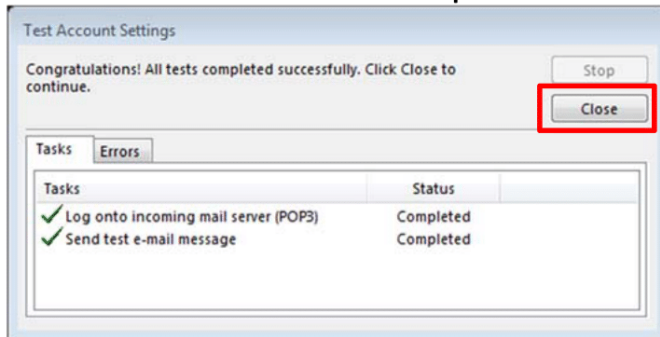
Test Account Settings

Congratulations! All tests completed successfully. Click Close to continue.

Stop

Close

Tasks
Errors

| Tasks | Status |
|---|---|
| Log onto incoming mail server (POP3) | Completed |
| Send test e-mail message | Completed |